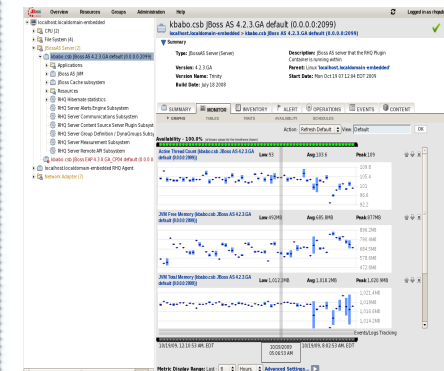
Overview Resources Groups Administration Help Logged in as rhqadmin

localhost.localdomain-embedded
CPU (1)
File System (4)
JBossAS Server (2)
kbabo.csb JBoss AS 4.2.3.GA default (0.0.0.0:2099)
Applications
JBoss AS JVM
JBoss Cache subsystem
Resources
RHQ Hibernate statistics
RHQ Server Alerts Engine Subsystem
RHQ Server Communications Subsystem
RHQ Server Content Source Server Plugin Subsyst
RHQ Server Group Definition / DynaGroups Subsy
RHQ Server Measurement Subsystem
RHQ Server Remote API Subsystem
kbabo.csb JBoss EAP 4.3.0.GA_CP04 default (0.0.0.0
localhost.localdomain-embedded RHQ Agent
Network Adapter (7)

kbabo.csb JBoss AS 4.2.3.GA default (0.0.0.0:2099)
localhost.localdomain-embedded > kbabo.csb JBoss AS 4.2.3.GA default (0.0.0.0:2099)

Summary
Type: JBossAS Server (Server)
Version: 4.2.3.GA
Version Name: Trinity
Build Date: July 18 2008
Description: JBoss AS server that the RHQ Plugin Container is running within
Parent: Linux 'localhost.localdomain-embedded'
Start Date: Mon Oct 19 07:12:04 EDT 2009

SUMMARY MONITOR INVENTORY ALERT OPERATIONS EVENTS CONTENT
GRAPHS TABLES AVAILABILITY SCHEDULES

Action: Refresh Default View: Default OK

Availability - 100.0%

Active Thread Count (kbabo.csb JBoss AS 4.2.3.GA default (0.0.0.0:2099)) Low: 93 Avg: 103.6 Peak: 109

JVM Free Memory (kbabo.csb JBoss AS 4.2.3.GA default (0.0.0.0:2099)) Low: 492MB Avg: 695.8MB Peak: 877MB

JVM Total Memory (kbabo.csb JBoss AS 4.2.3.GA default (0.0.0.0:2099)) Low: 1,022.1MB Avg: 1,018.2MB Peak: 1,022.9MB

Events/Logs Tracking

10/19/09, 12:10:53 AM, EDT 10/20/2009 05:06:53 AM 10/19/09, 6:02:53 AM, EDT

Metric Display Range: Last 8 Hours Advanced Settings...